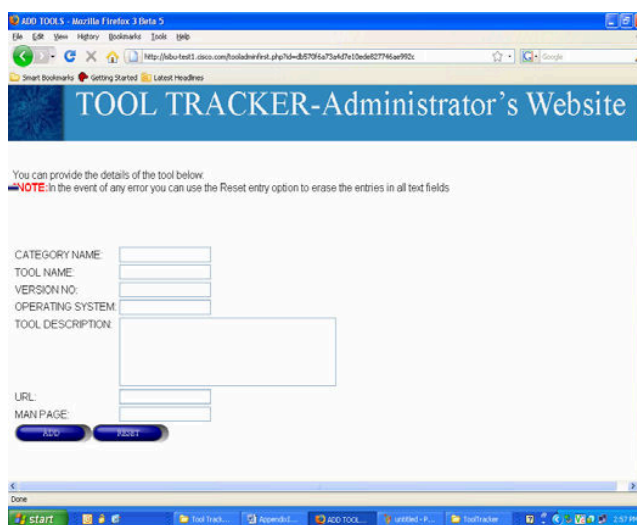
ADD TOOLS - Mozilla Firefox 3 Beta 5
File Edit View History Bookmarks Tools Help
http://sbu-test1.cisco.com/tooladminfirst.php?id=db570f6a73a4d7e10ede827746ae992c
Google
Smart Bookmarks Getting Started Latest Headlines

TOOL TRACKER-Administrator's Website

You can provide the details of the tool below:
NOTE: In the event of any error you can use the Reset entry option to erase the entries in all text fields

CATEGORY NAME:
TOOL NAME:
VERSION NO:
OPERATING SYSTEM:
TOOL DESCRIPTION:

URL:
MAN PAGE:
ADD RESET

Done
start Tool Track... AppendixE... ADD TOOL... untitled - P... ToolTracker 2:57 PM